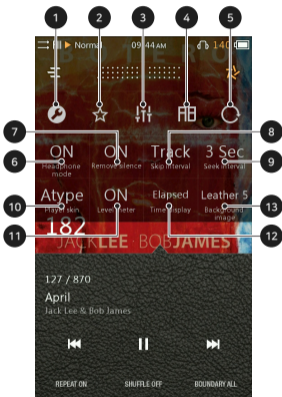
1 2 3 4 5

Normal 09:44 AM 140

ON
Headphone mode

ON
Remove silence

Track
Skip interval

3 Sec
Seek interval

Atype
Player skin

ON
Level meter

Elapsed
Time display

Leather 5
Background image

6 7 8 9 10 11 12 13

182

JACK LEE BOB JAMES

127 / 870

April

Jack Lee & Bob James

REPEAT ON
SHUFFLE OFF
BOUNDARY ALL